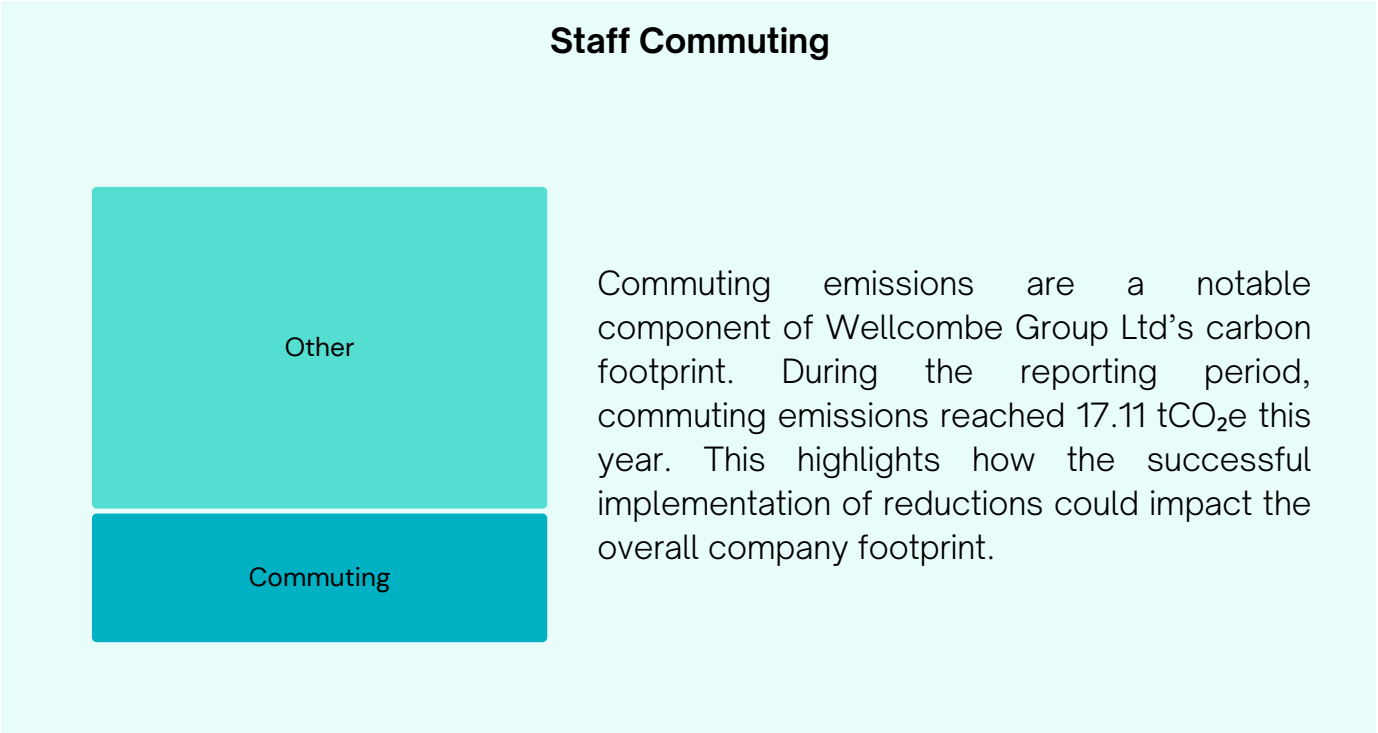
Staff Commuting

Other

Commuting

Commuting emissions are a notable component of Wellcombe Group Ltd’s carbon footprint. During the reporting period, commuting emissions reached 17.11 $tCO_2e$ this year. This highlights how the successful implementation of reductions could impact the overall company footprint.